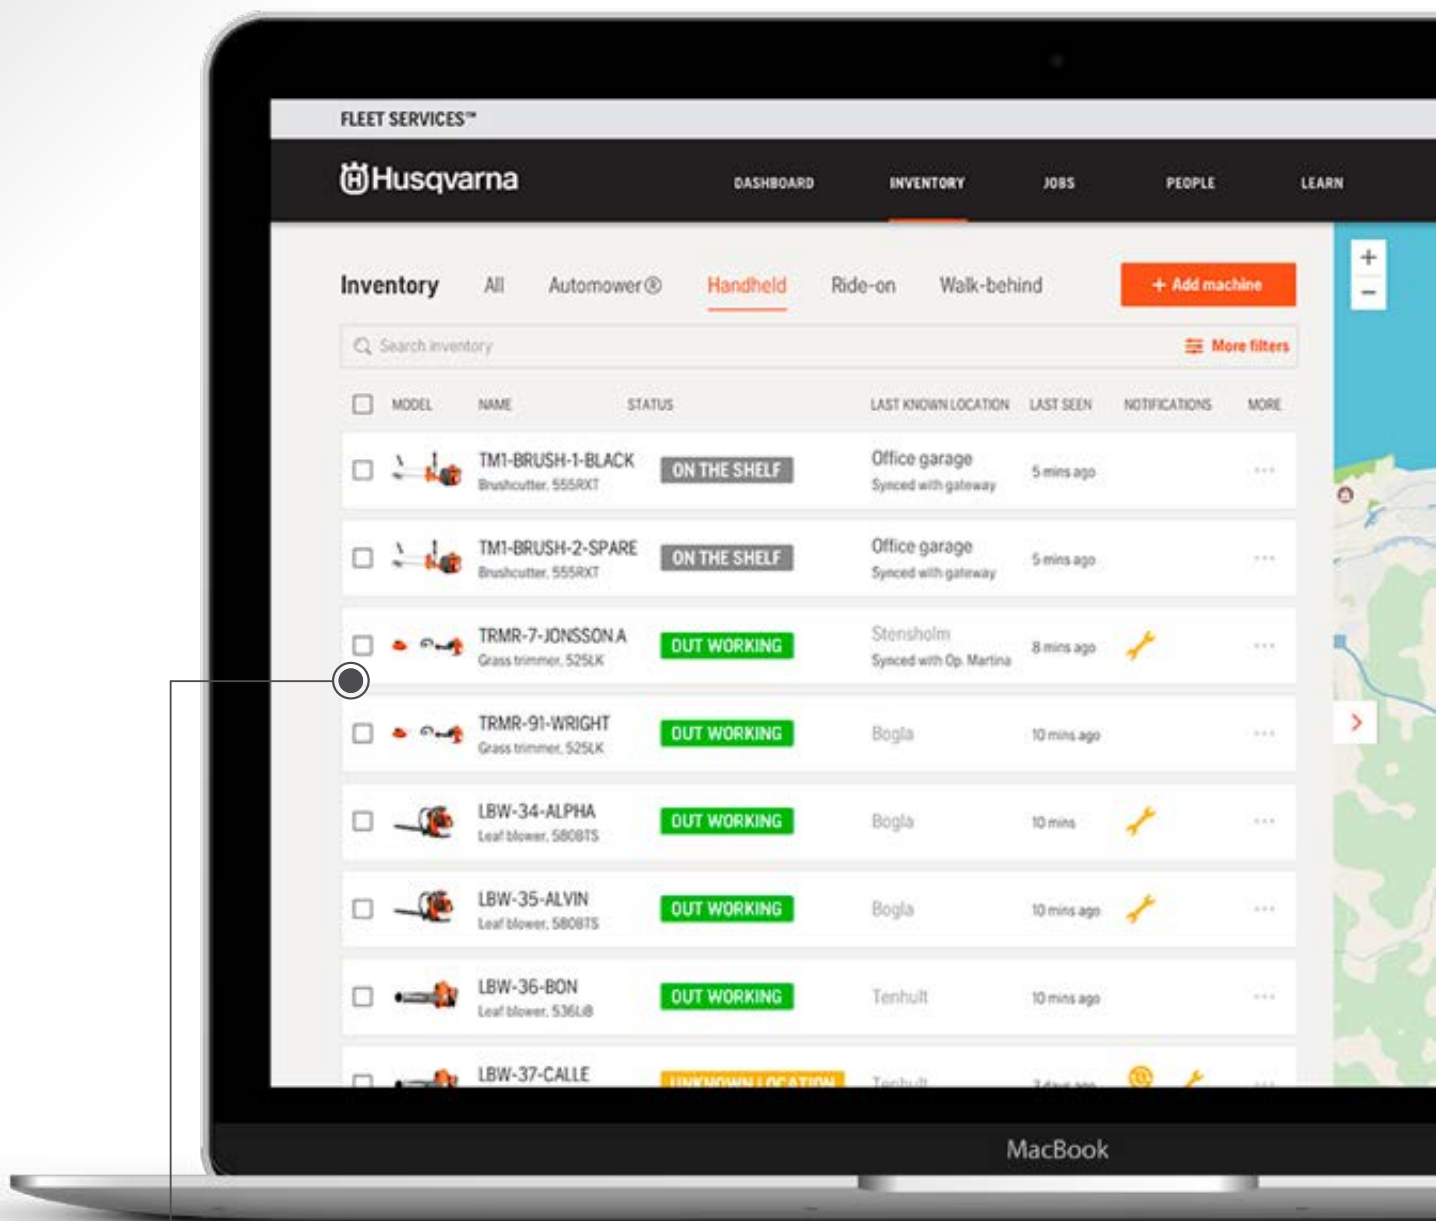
FLEET SERVICES™

Husqvarna

DASHBOARD INVENTORY JOBS PEOPLE LEARN

Inventory All Automower® Handheld Ride-on Walk-behind + Add machine

Search inventory More filters

| MODEL | NAME | STATUS | LAST KNOWN LOCATION | LAST SEEN | NOTIFICATIONS | MORE |
|---|---|---|---|---|---|---|
| | TM1-BRUSH-1-BLACK Brushcutter, 555RXT | ON THE SHELF | Office garage Synced with gateway | 5 mins ago | | ··· |
| | TM1-BRUSH-2-SPARE Brushcutter, 555RXT | ON THE SHELF | Office garage Synced with gateway | 5 mins ago | | ··· |
| | TRMR-7-JONSSON.A Grass trimmer, 525LK | OUT WORKING | Stensholm Synced with Op. Martina | 8 mins ago | | ··· |
| | TRMR-91-WRIGHT Grass trimmer, 525LK | OUT WORKING | Bogla | 10 mins ago | | ··· |
| | LBW-34-ALPHA Leaf blower, 580BTS | OUT WORKING | Bogla | 10 mins | | ··· |
| | LBW-35-ALVIN Leaf blower, 580BTS | OUT WORKING | Bogla | 10 mins ago | | ··· |
| | LBW-36-BON Leaf blower, 536LiB | OUT WORKING | Tenhult | 10 mins ago | | ··· |
| | LBW-37-CALLE | UNKNOWN LOCATION | Tenhult | 3 days ago | | ··· |

+
−

MacBook